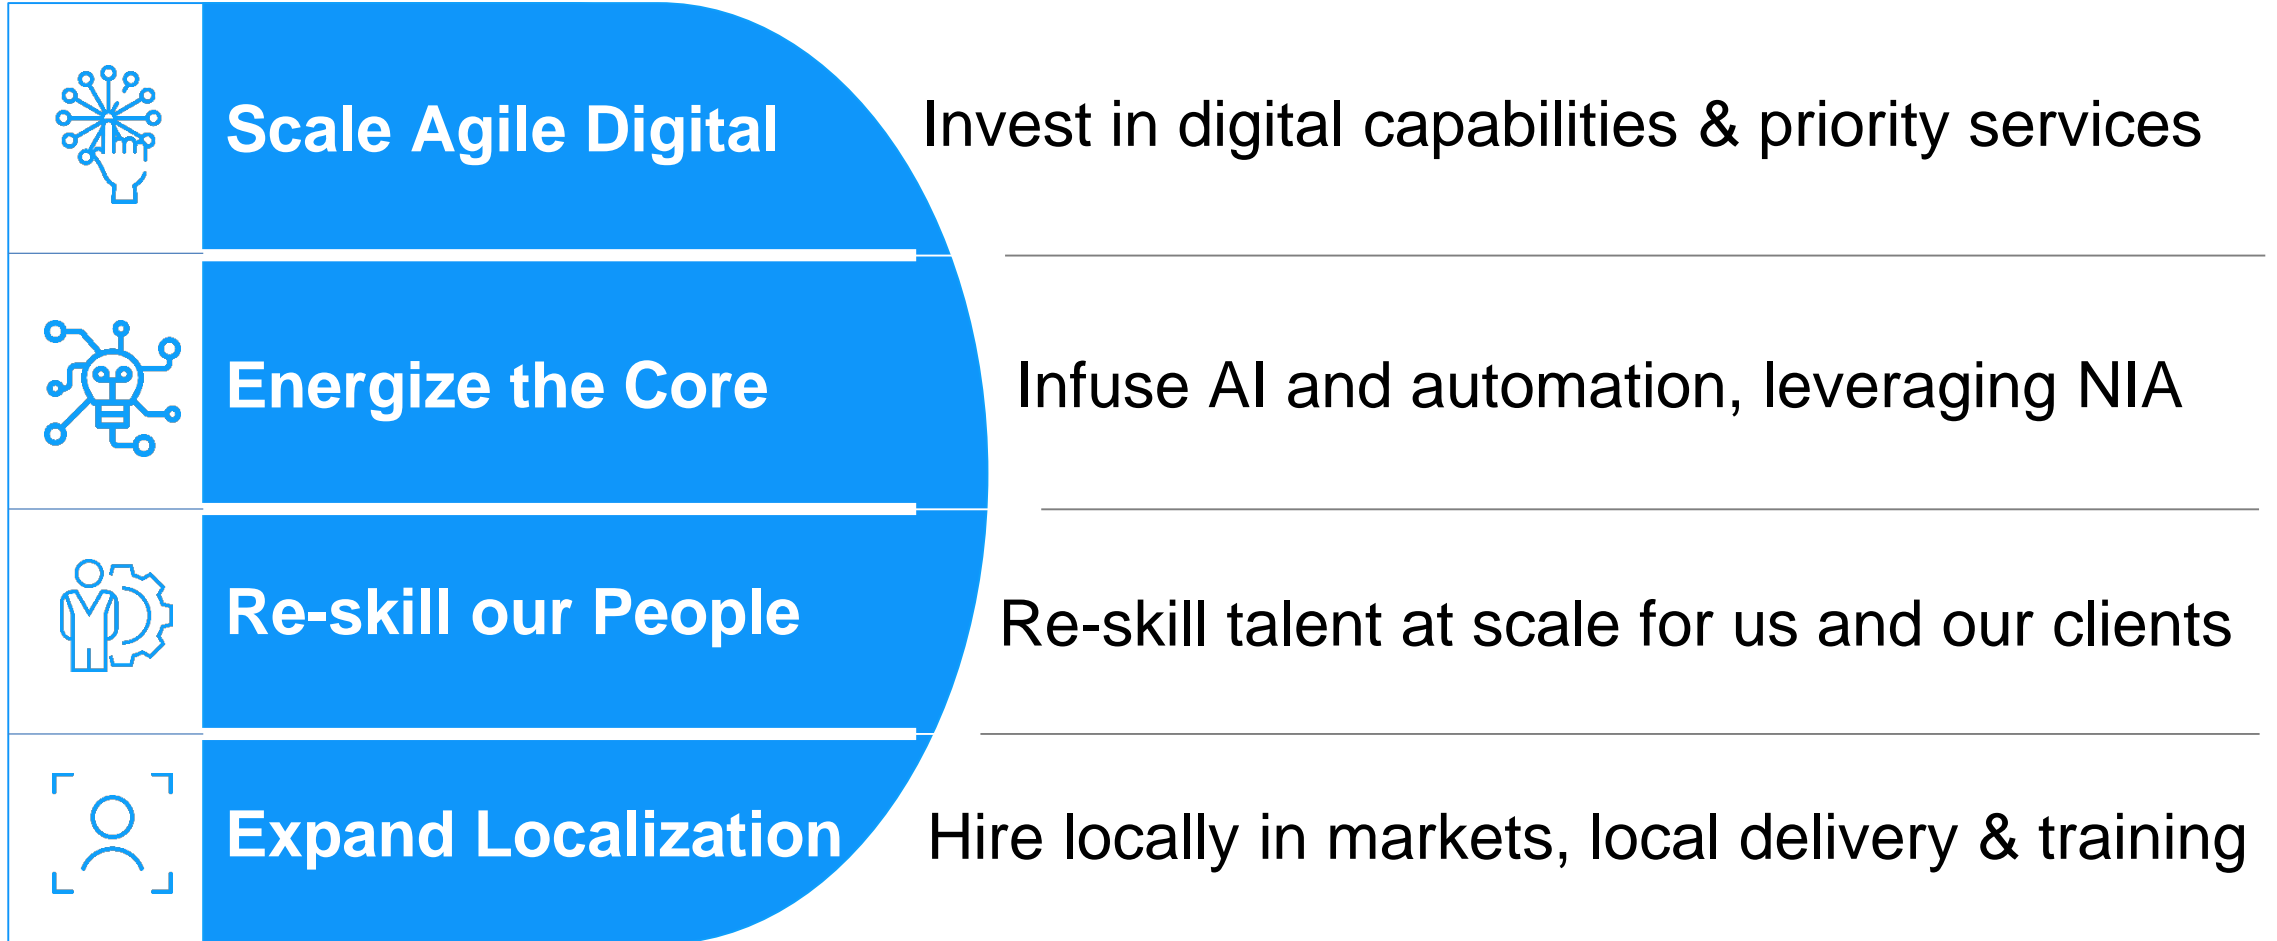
Scale Agile Digital

Invest in digital capabilities & priority services

Energize the Core

Infuse AI and automation, leveraging NIA

Re-skill our People

Re-skill talent at scale for us and our clients

Expand Localization

Hire locally in markets, local delivery & training